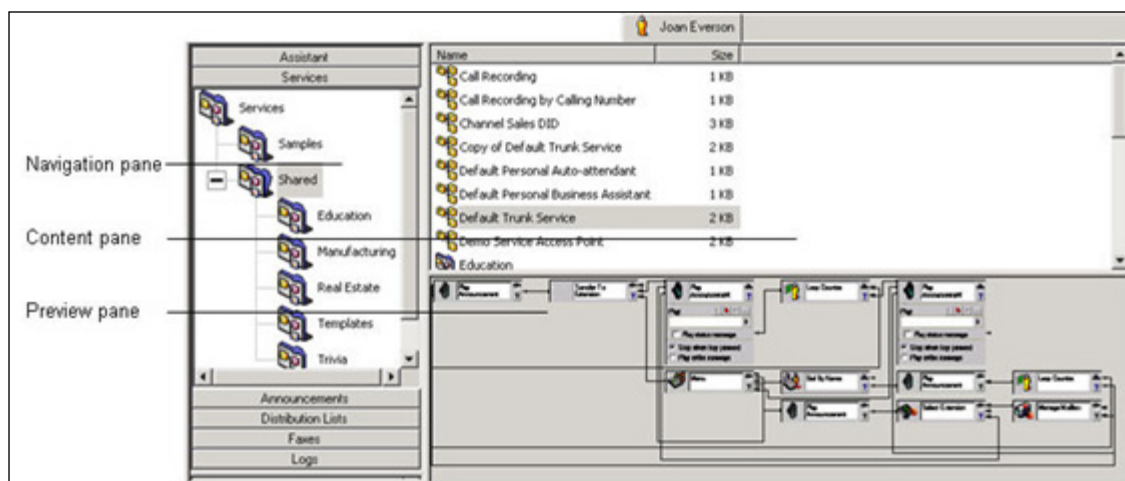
Joan Everson

Assistant
Services
Services
Samples
Shared
Education
Manufacturing
Real Estate
Templates
Trivia
Announcements
Distribution Lists
Faxes
Logs

Navigation pane
Content pane
Preview pane

| Name | Size |
|---|---|
| Call Recording | 1 KB |
| Call Recording by Calling Number | 1 KB |
| Channel Sales DID | 3 KB |
| Copy of Default Trunk Service | 2 KB |
| Default Personal Auto-attendant | 1 KB |
| Default Personal Business Assistant | 1 KB |
| Default Trunk Service | 2 KB |
| Demo Service Access Point | 2 KB |
| Education | |

Play Announcement
Transfer To Extension
Play Announcement
Loop Counter
Play Announcement
Play status message
Stop when key pressed
Play entire message
Play status message
Stop when key pressed
Play entire message
Menu
Dial By Name
Play Announcement
Loop Counter
Play Announcement
Select Extension
Message Mailbox